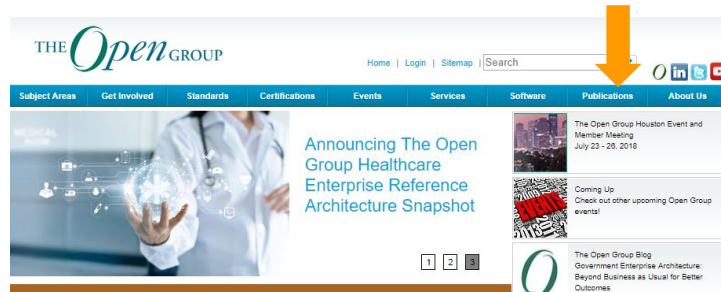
THE Open GROUP

Home | Login | Sitemap | Search

Subject Areas | Get Involved | Standards | Certifications | Events | Services | Software | Publications | About Us

MEDICAL

Announcing The Open Group Healthcare Enterprise Reference Architecture Snapshot

1 2 3

The Open Group Houston Event and Member Meeting
July 23 - 26, 2018

EVENTS

Coming Up
Check out other upcoming Open Group events!

The Open Group Blog
Government Enterprise Architecture: Beyond Business as Usual for Better Outcomes